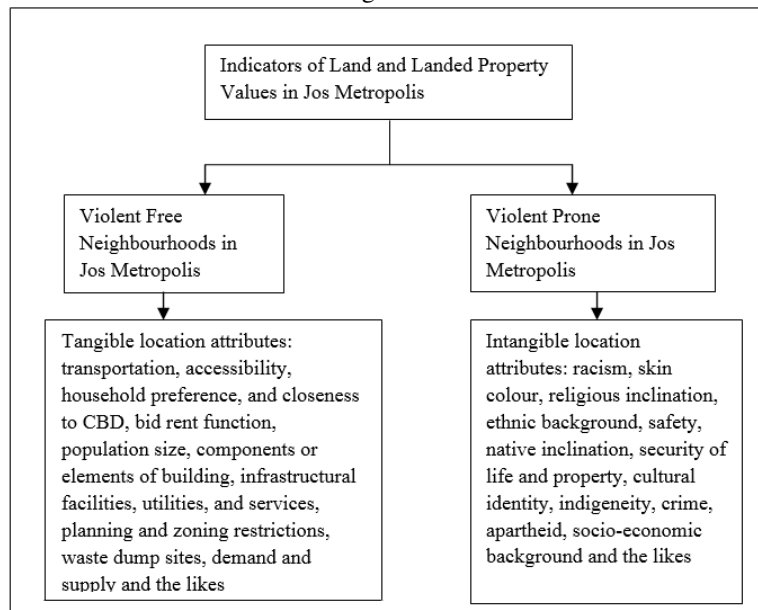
Indicators of Land and Landed Property Values in Jos Metropolis

Violent Free Neighbourhoods in Jos Metropolis

Violent Prone Neighbourhoods in Jos Metropolis

Tangible location attributes: transportation, accessibility, household preference, and closeness to CBD, bid rent function, population size, components or elements of building, infrastructural facilities, utilities, and services, planning and zoning restrictions, waste dump sites, demand and supply and the likes

Intangible location attributes: racism, skin colour, religious inclination, ethnic background, safety, native inclination, security of life and property, cultural identity, indigeneity, crime, apartheid, socio-economic background and the likes